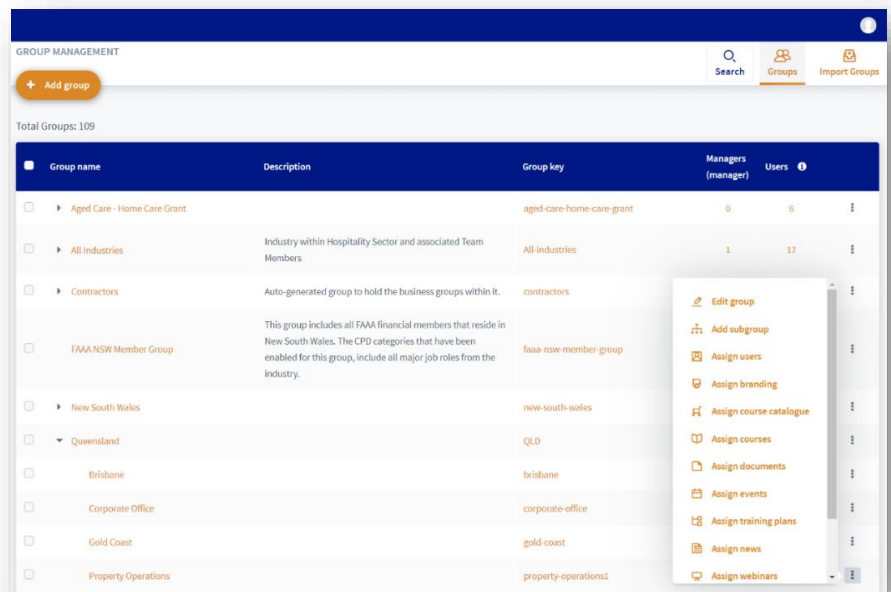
GROUP MANAGEMENT

Search Groups Import Groups

+ Add group

Total Groups: 109

| Group name | Description | Group key | Managers (manager) | Users |
|---|---|---|---|---|
| Aged Care - Home Care Grant | | aged-care-home-care-grant | 0 | 6 |
| All Industries | Industry within Hospitality Sector and associated Team Members | All-industries | 1 | 17 |
| Contractors | Auto-generated group to hold the business groups within it. | contractors | | |
| FAAA NSW Member Group | This group includes all FAAA financial members that reside in New South Wales. The CPD categories that have been enabled for this group, include all major job roles from the industry. | faaa-nsw-member-group | | |
| New South Wales | | new-south-wales | | |
| Queensland | | QLD | | |
| Brisbane | | brisbane | | |
| Corporate Office | | corporate-office | | |
| Gold Coast | | gold-coast | | |
| Property Operations | | property-operations1 | | |

Edit group
Add subgroup
Assign users
Assign branding
Assign course catalogue
Assign courses
Assign documents
Assign events
Assign training plans
Assign news
Assign webinars